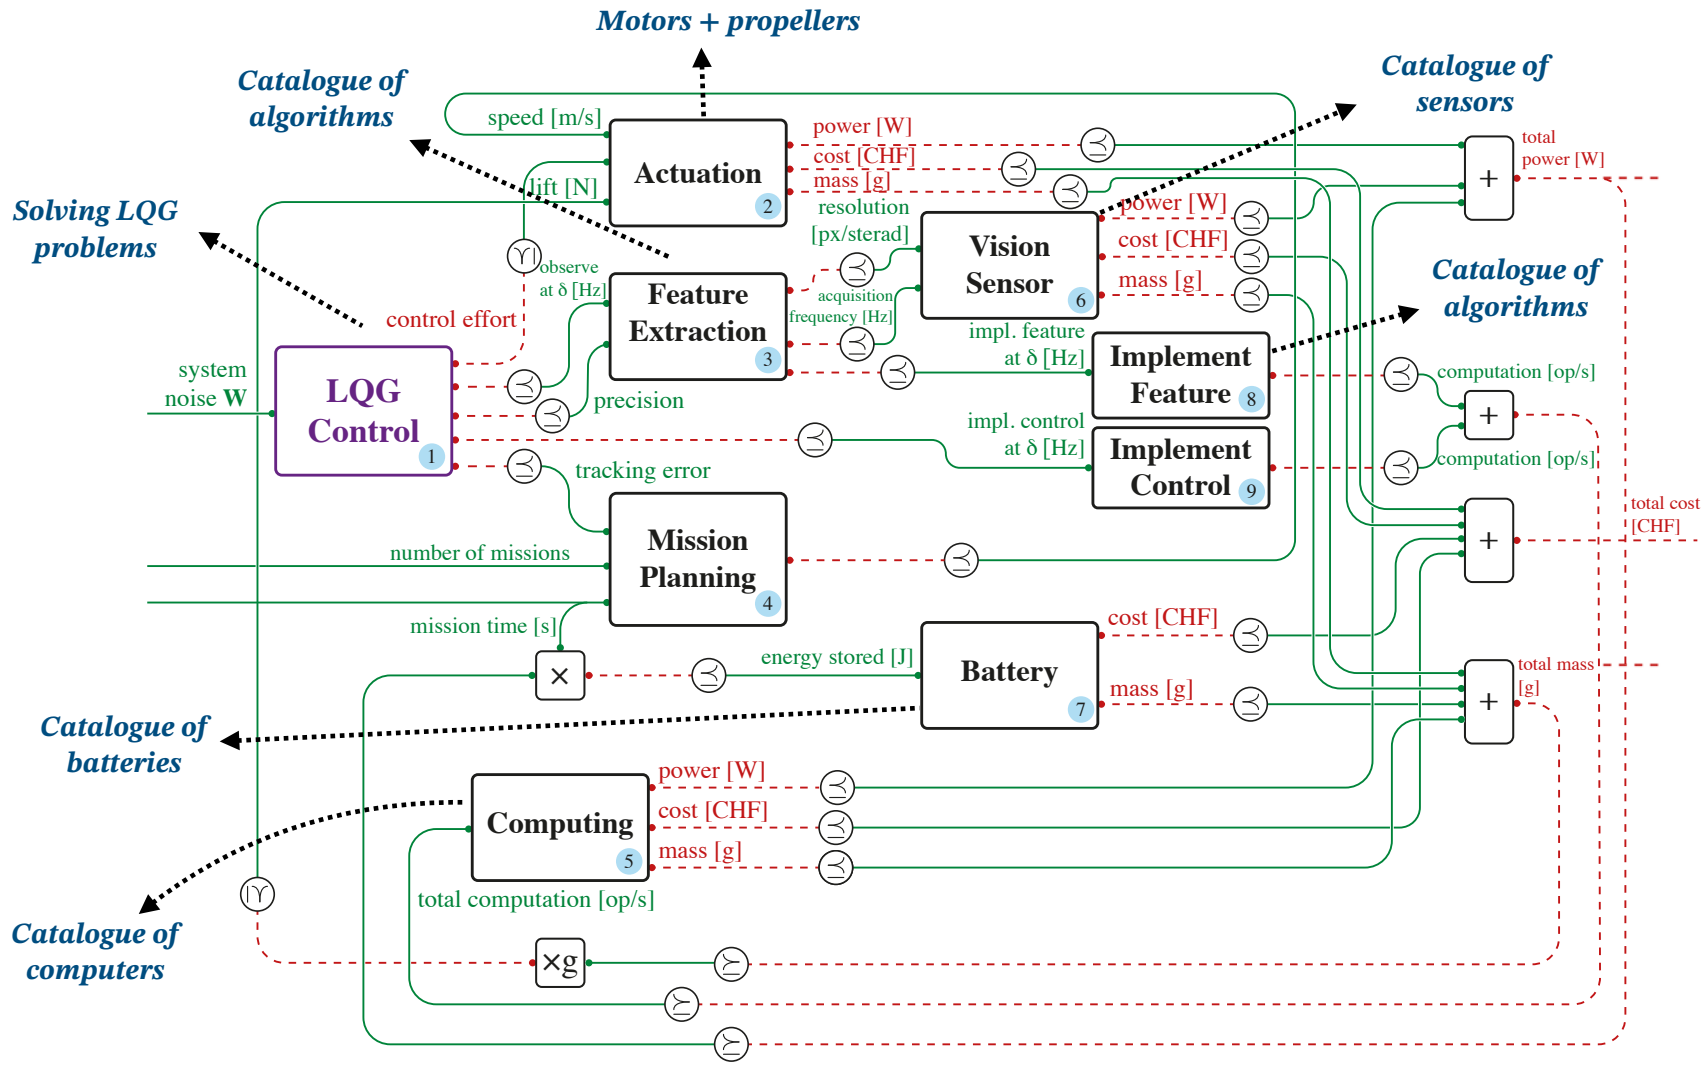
Motors + propellers

Catalogue of algorithms

Catalogue of sensors

Solving LQG problems

Catalogue of algorithms

speed [m/s]

Actuation
2

power [W]
cost [CHF]
mass [g]

total power [W]

lift [N]

resolution [px/sterad]

Vision Sensor
6

power [W]
cost [CHF]
mass [g]

observe at δ [Hz]

Feature Extraction
3

acquisition frequency [Hz]

control effort

impl. feature at δ [Hz]

Implement Feature
8

computation [op/s]

system noise W

LQG Control
1

precision

impl. control at δ [Hz]

Implement Control
9

computation [op/s]

total cost [CHF]

tracking error

Mission Planning
4

number of missions

mission time [s]

cost [CHF]

Battery
7

energy stored [J]

mass [g]

total mass [g]

×

Catalogue of batteries

Computing
5

power [W]
cost [CHF]
mass [g]

total computation [op/s]

Catalogue of computers

×g

+
+
+
+